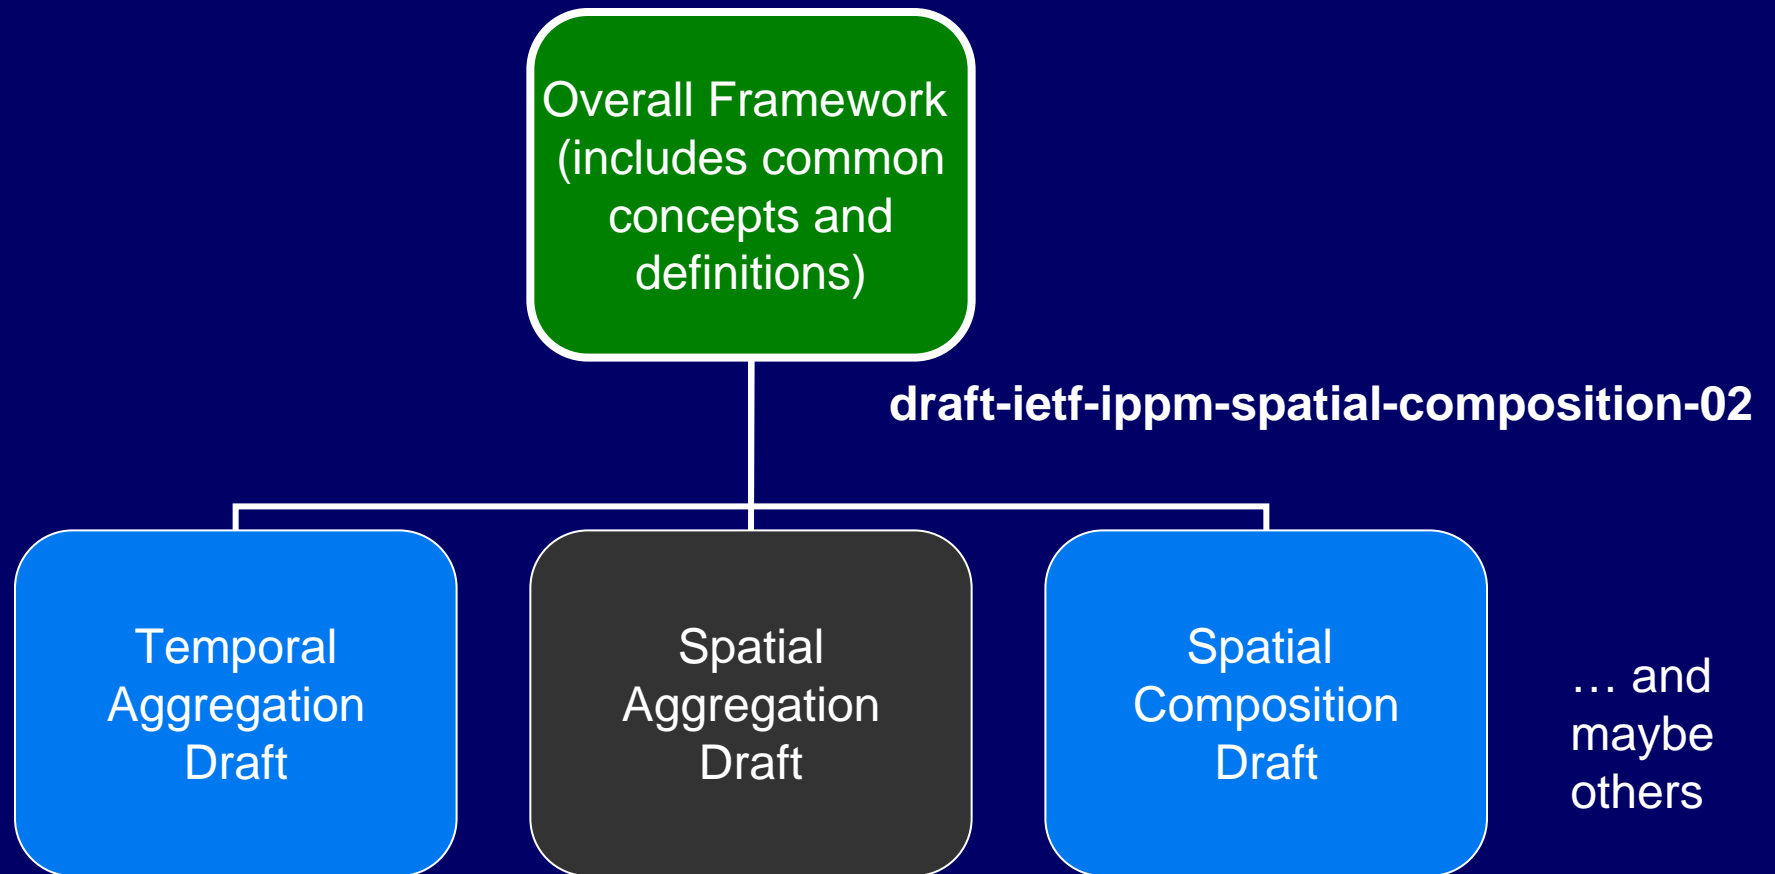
Overall Framework (includes common concepts and definitions)

draft-ietf-ippm-spatial-composition-02

Temporal Aggregation Draft

Spatial Aggregation Draft

Spatial Composition Draft

… and maybe others